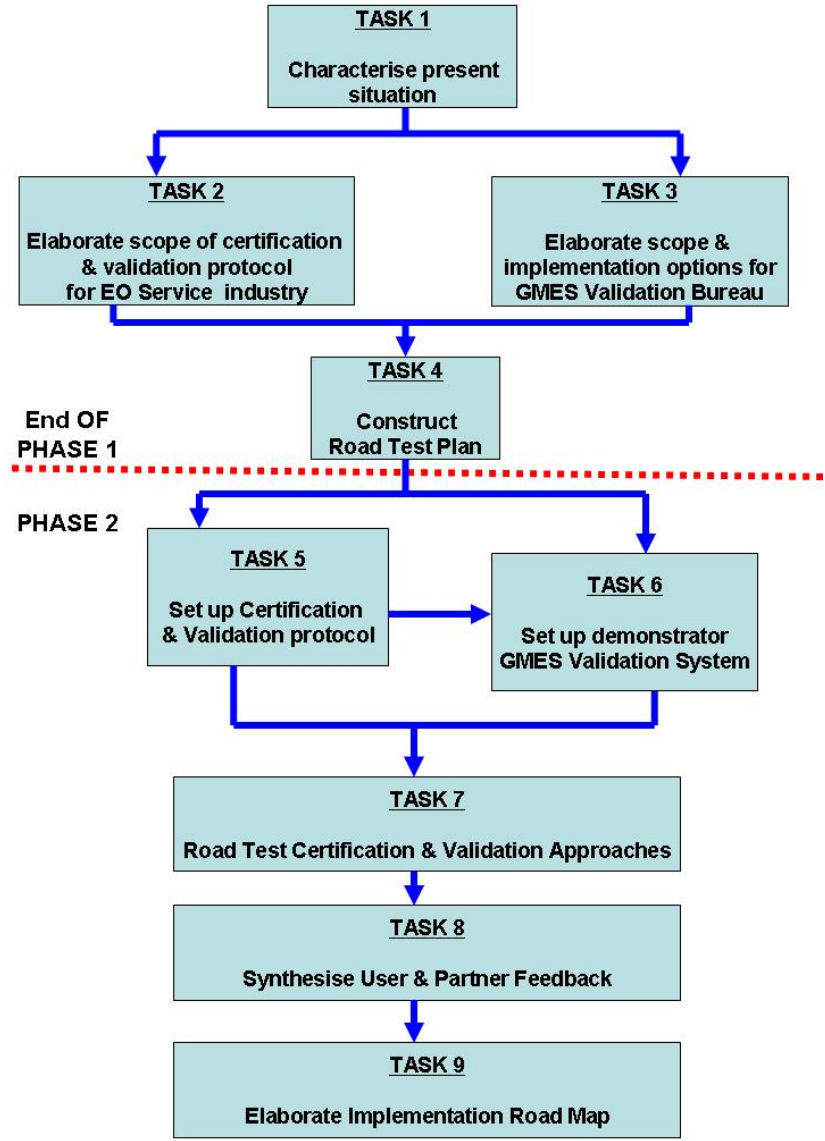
TASK 1

Characterise present situation

TASK 2

Elaborate scope of certification & validation protocol for EO Service industry

TASK 3

Elaborate scope & implementation options for GMES Validation Bureau

TASK 4

Construct Road Test Plan

End OF PHASE 1

PHASE 2

TASK 5

Set up Certification & Validation protocol

TASK 6

Set up demonstrator GMES Validation System

TASK 7

Road Test Certification & Validation Approaches

TASK 8

Synthesise User & Partner Feedback

TASK 9

Elaborate Implementation Road Map